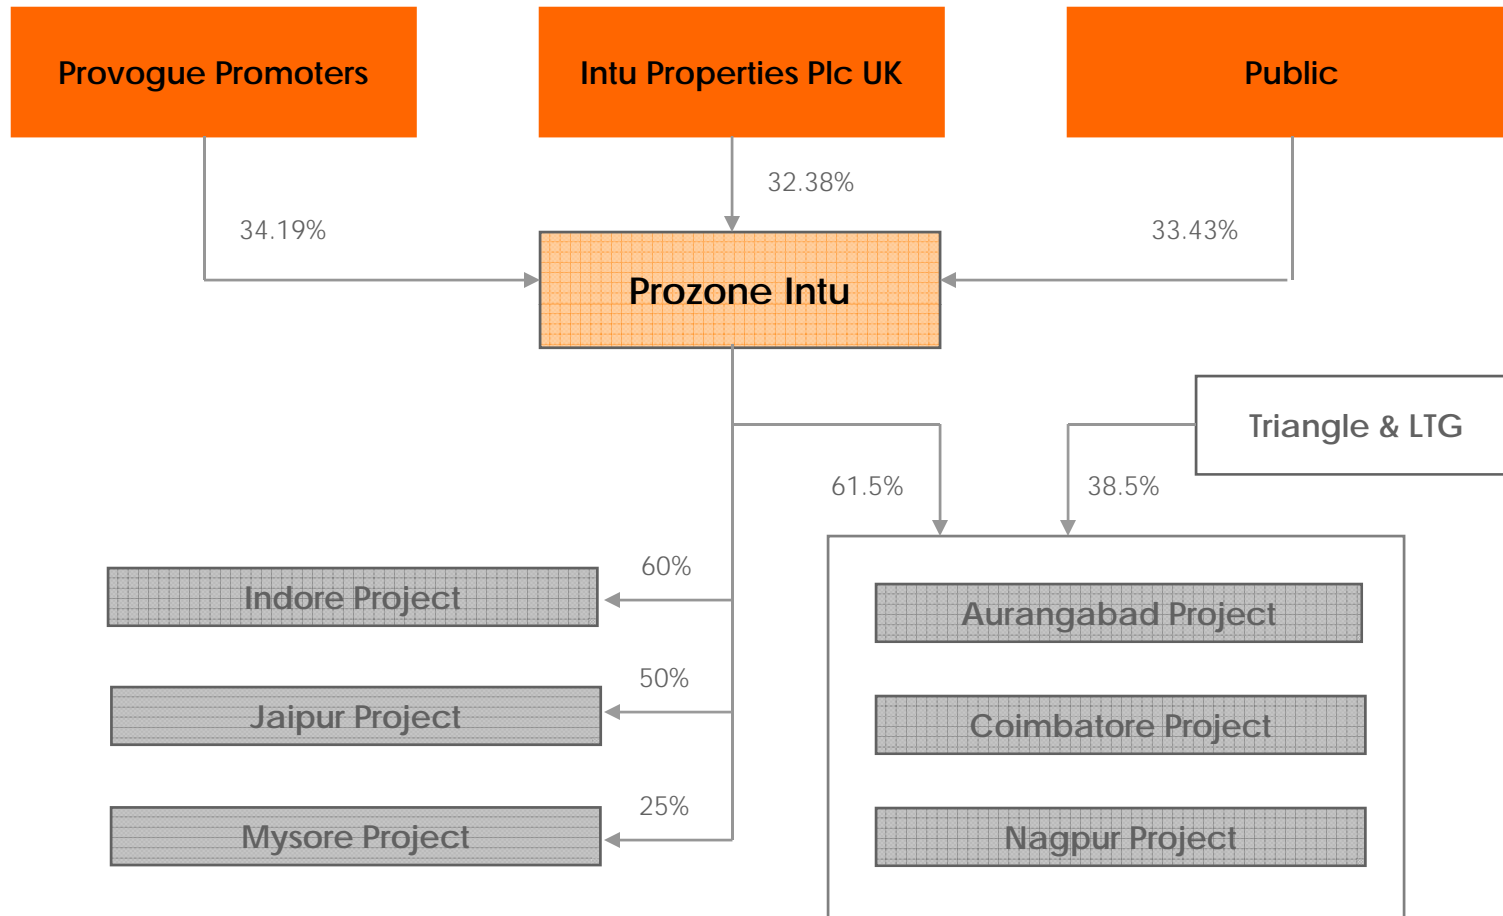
Provogue Promoters

Intu Properties Plc UK

Public

34.19%

32.38%

33.43%

Prozone Intu

Triangle & LTG

61.5%

38.5%

60%

Indore Project

50%

Jaipur Project

25%

Mysore Project

Aurangabad Project

Coimbatore Project

Nagpur Project